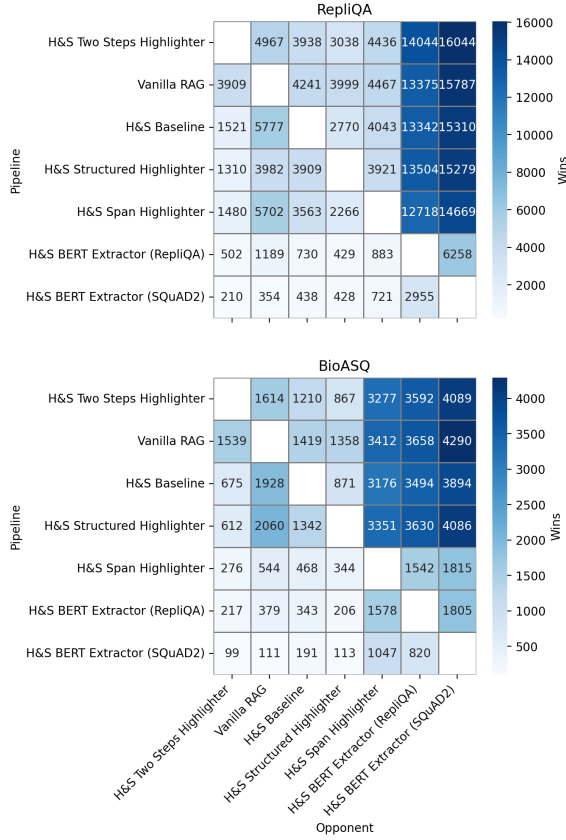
RepliQA

| Pipeline | H&S Two Steps Highlighter | Vanilla RAG | H&S Baseline | H&S Structured Highlighter | H&S Span Highlighter | H&S BERT Extractor (RepliQA) | H&S BERT Extractor (SQuAD2) |
|---|---|---|---|---|---|---|---|
| H&S Two Steps Highlighter | | 4967 | 3938 | 3038 | 4436 | 14044 | 16044 |
| Vanilla RAG | 3909 | | 4241 | 3999 | 4467 | 13375 | 15787 |
| H&S Baseline | 1521 | 5777 | | 2770 | 4043 | 13342 | 15310 |
| H&S Structured Highlighter | 1310 | 3982 | 3909 | | 3921 | 13504 | 15279 |
| H&S Span Highlighter | 1480 | 5702 | 3563 | 2266 | | 12718 | 14669 |
| H&S BERT Extractor (RepliQA) | 502 | 1189 | 730 | 429 | 883 | | 6258 |
| H&S BERT Extractor (SQuAD2) | 210 | 354 | 438 | 428 | 721 | 2955 | |

Wins
16000
14000
12000
10000
8000
6000
4000
2000

BioASQ

| Pipeline | H&S Two Steps Highlighter | Vanilla RAG | H&S Baseline | H&S Structured Highlighter | H&S Span Highlighter | H&S BERT Extractor (RepliQA) | H&S BERT Extractor (SQuAD2) |
|---|---|---|---|---|---|---|---|
| H&S Two Steps Highlighter | | 1614 | 1210 | 867 | 3277 | 3592 | 4089 |
| Vanilla RAG | 1539 | | 1419 | 1358 | 3412 | 3658 | 4290 |
| H&S Baseline | 675 | 1928 | | 871 | 3176 | 3494 | 3894 |
| H&S Structured Highlighter | 612 | 2060 | 1342 | | 3351 | 3630 | 4086 |
| H&S Span Highlighter | 276 | 544 | 468 | 344 | | 1542 | 1815 |
| H&S BERT Extractor (RepliQA) | 217 | 379 | 343 | 206 | 1578 | | 1805 |
| H&S BERT Extractor (SQuAD2) | 99 | 111 | 191 | 113 | 1047 | 820 | |

Wins
4000
3500
3000
2500
2000
1500
1000
500

Opponent